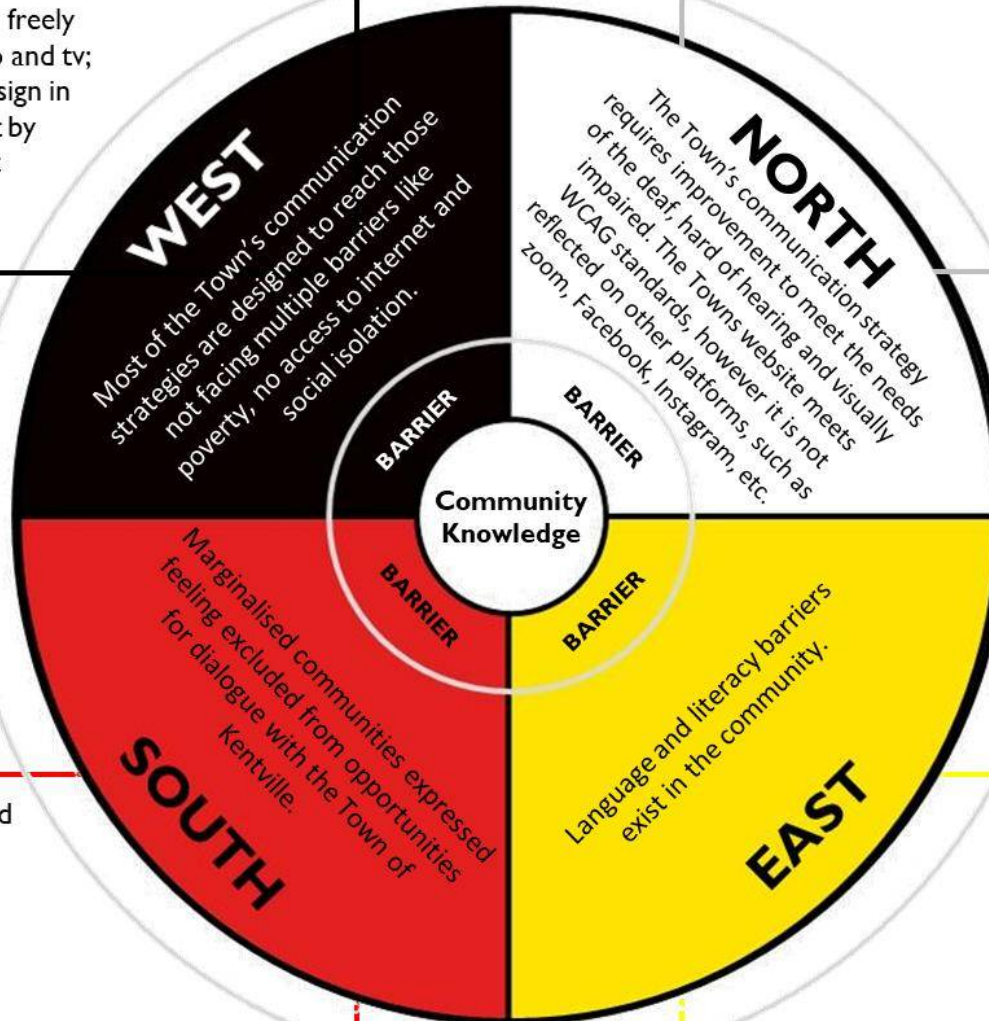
freely
o and tv;
sign in
t by
t

d

WEST

Most of the Town's communication strategies are designed to reach those not facing multiple barriers like poverty, no access to internet and social isolation.

NORTH

The Town's communication strategy requires improvement to meet the needs of the deaf, hard of hearing and visually impaired. The Towns website meets WCAG standards, however it is not reflected on other platforms, such as zoom, Facebook, Instagram, etc.

BARRIER

BARRIER

Community Knowledge

BARRIER

BARRIER

Marginalised communities expressed feeling excluded from opportunities for dialogue with the Town of Kentville.

SOUTH

Language and literacy barriers exist in the community.

EAST